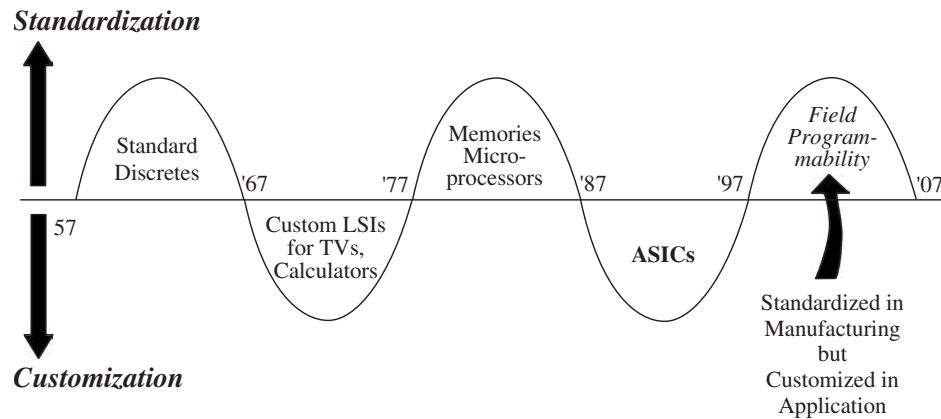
Standardization

Standard Discretes

'67

'77

Memories Microprocessors

'87

'97

Field Programmability

'07

57

Custom LSIs for TVs, Calculators

ASICs

Standardized in Manufacturing but Customized in Application

Customization